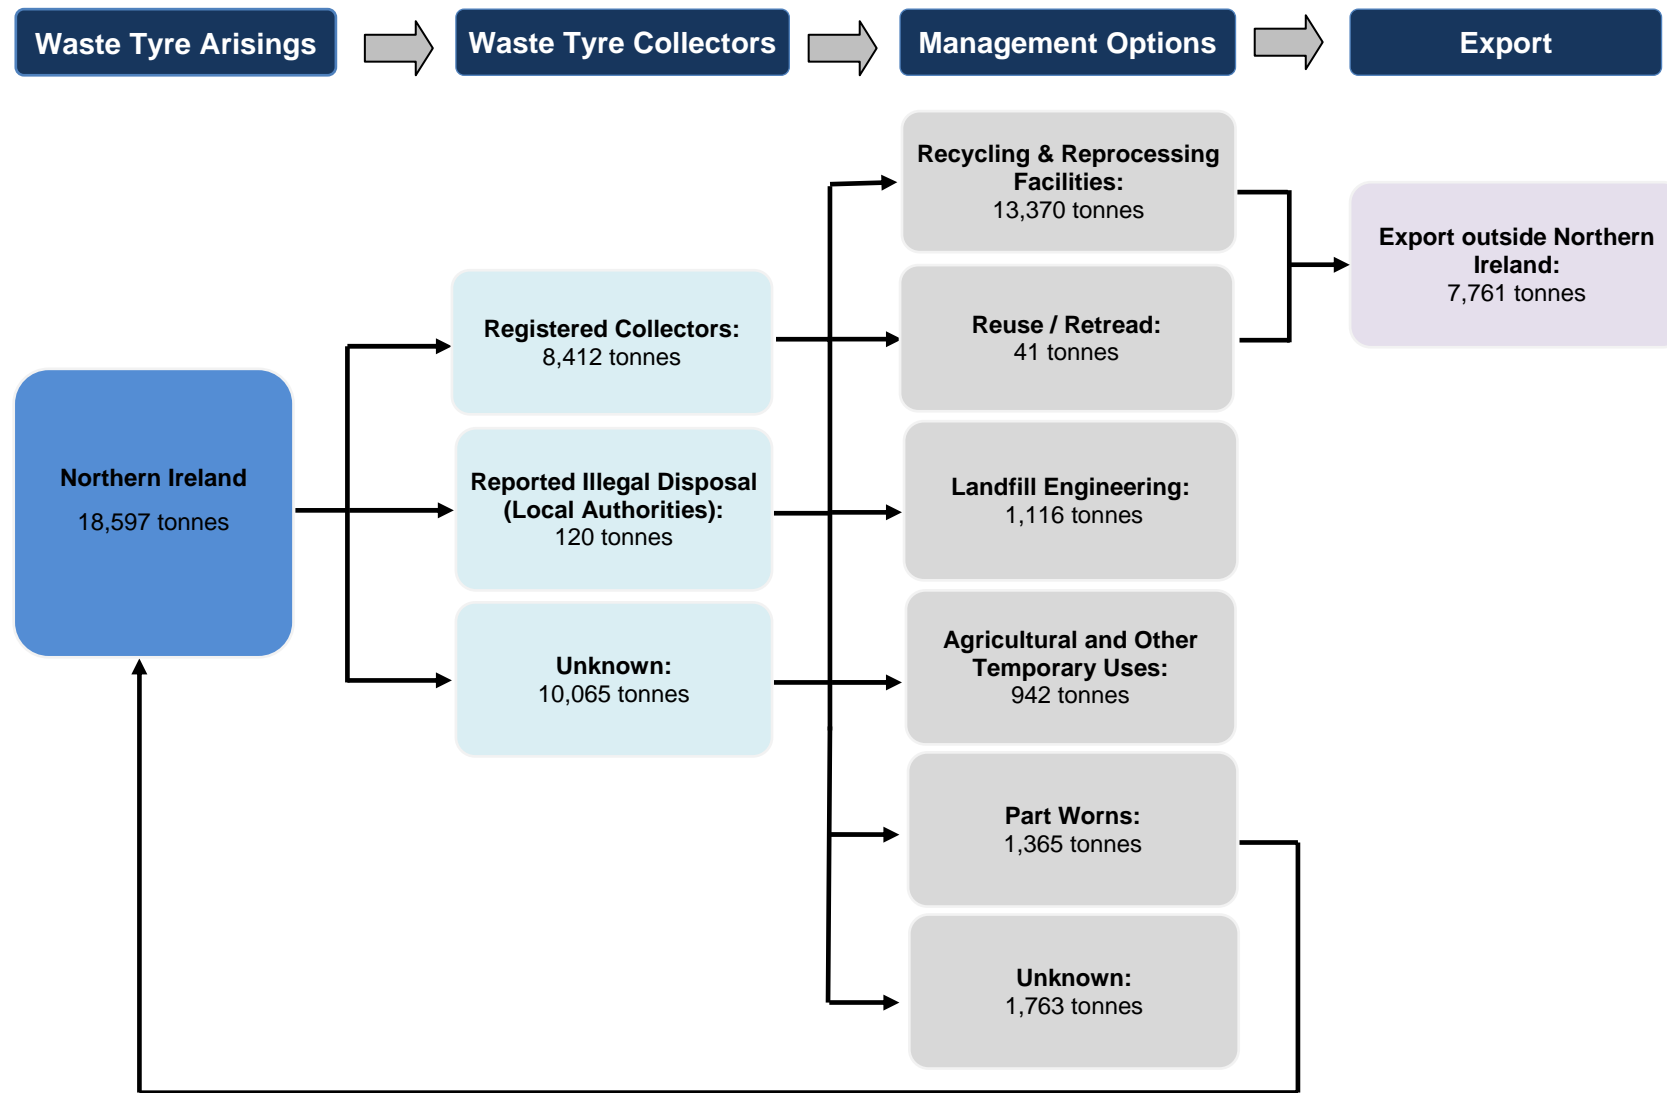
Waste Tyre Arisings

Waste Tyre Collectors

Management Options

Export

Northern Ireland
18,597 tonnes

Registered Collectors:
8,412 tonnes

Reported Illegal Disposal (Local Authorities):
120 tonnes

Unknown:
10,065 tonnes

Recycling & Reprocessing Facilities:
13,370 tonnes

Reuse / Retread:
41 tonnes

Landfill Engineering:
1,116 tonnes

Agricultural and Other Temporary Uses:
942 tonnes

Part Worns:
1,365 tonnes

Unknown:
1,763 tonnes

Export outside Northern Ireland:
7,761 tonnes